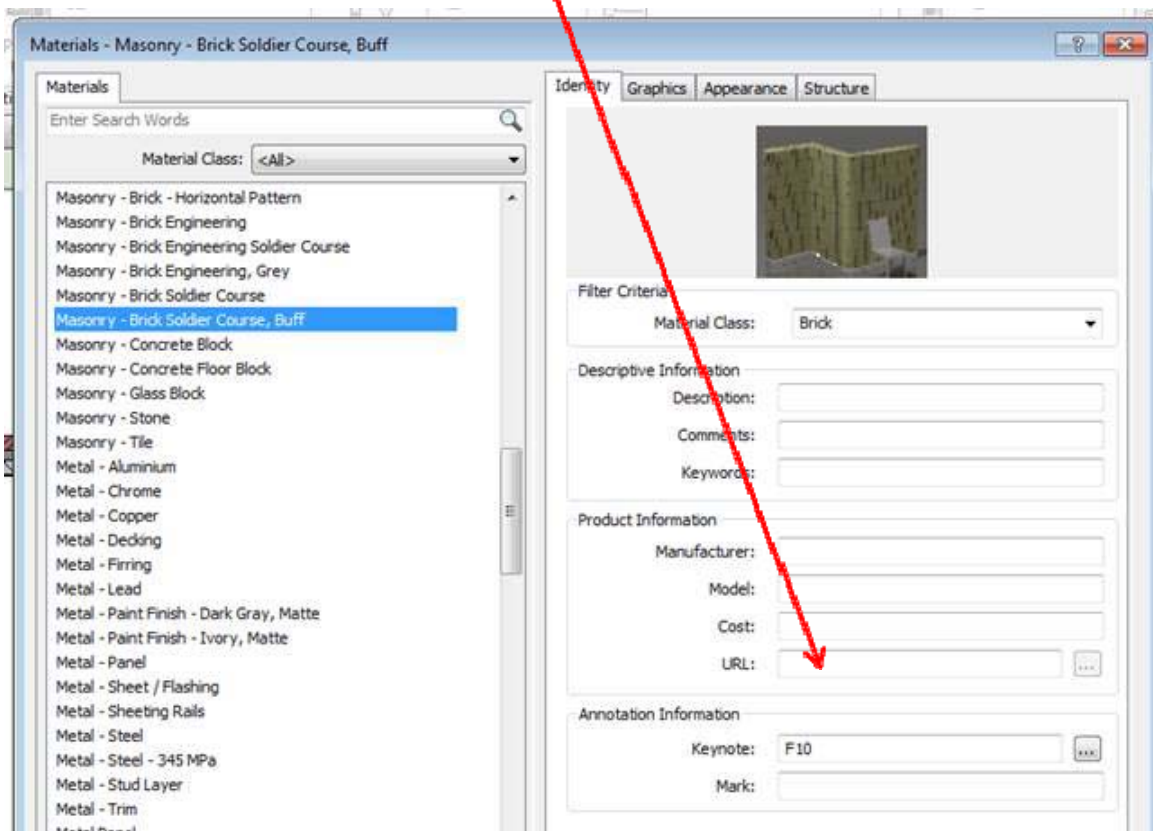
Materials - Masonry - Brick Soldier Course, Buff

?

Materials

Enter Search Words

Material Class: <All>

Masonry - Brick - Horizontal Pattern
Masonry - Brick Engineering
Masonry - Brick Engineering Soldier Course
Masonry - Brick Engineering, Grey
Masonry - Brick Soldier Course
Masonry - Brick Soldier Course, Buff
Masonry - Concrete Block
Masonry - Concrete Floor Block
Masonry - Glass Block
Masonry - Stone
Masonry - Tile
Metal - Aluminium
Metal - Chrome
Metal - Copper
Metal - Decking
Metal - Firring
Metal - Lead
Metal - Paint Finish - Dark Gray, Matte
Metal - Paint Finish - Ivory, Matte
Metal - Panel
Metal - Sheet / Flashing
Metal - Sheeting Rails
Metal - Steel
Metal - Steel - 345 MPa
Metal - Stud Layer
Metal - Trim
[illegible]

Identity | Graphics | Appearance | Structure

Filter Criteria

Material Class: Brick

Descriptive Information

Description:

Comments:

Keywords:

Product Information

Manufacturer:

Model:

Cost:

URL: ...

Annotation Information

Keynote: F10 ...

Mark: